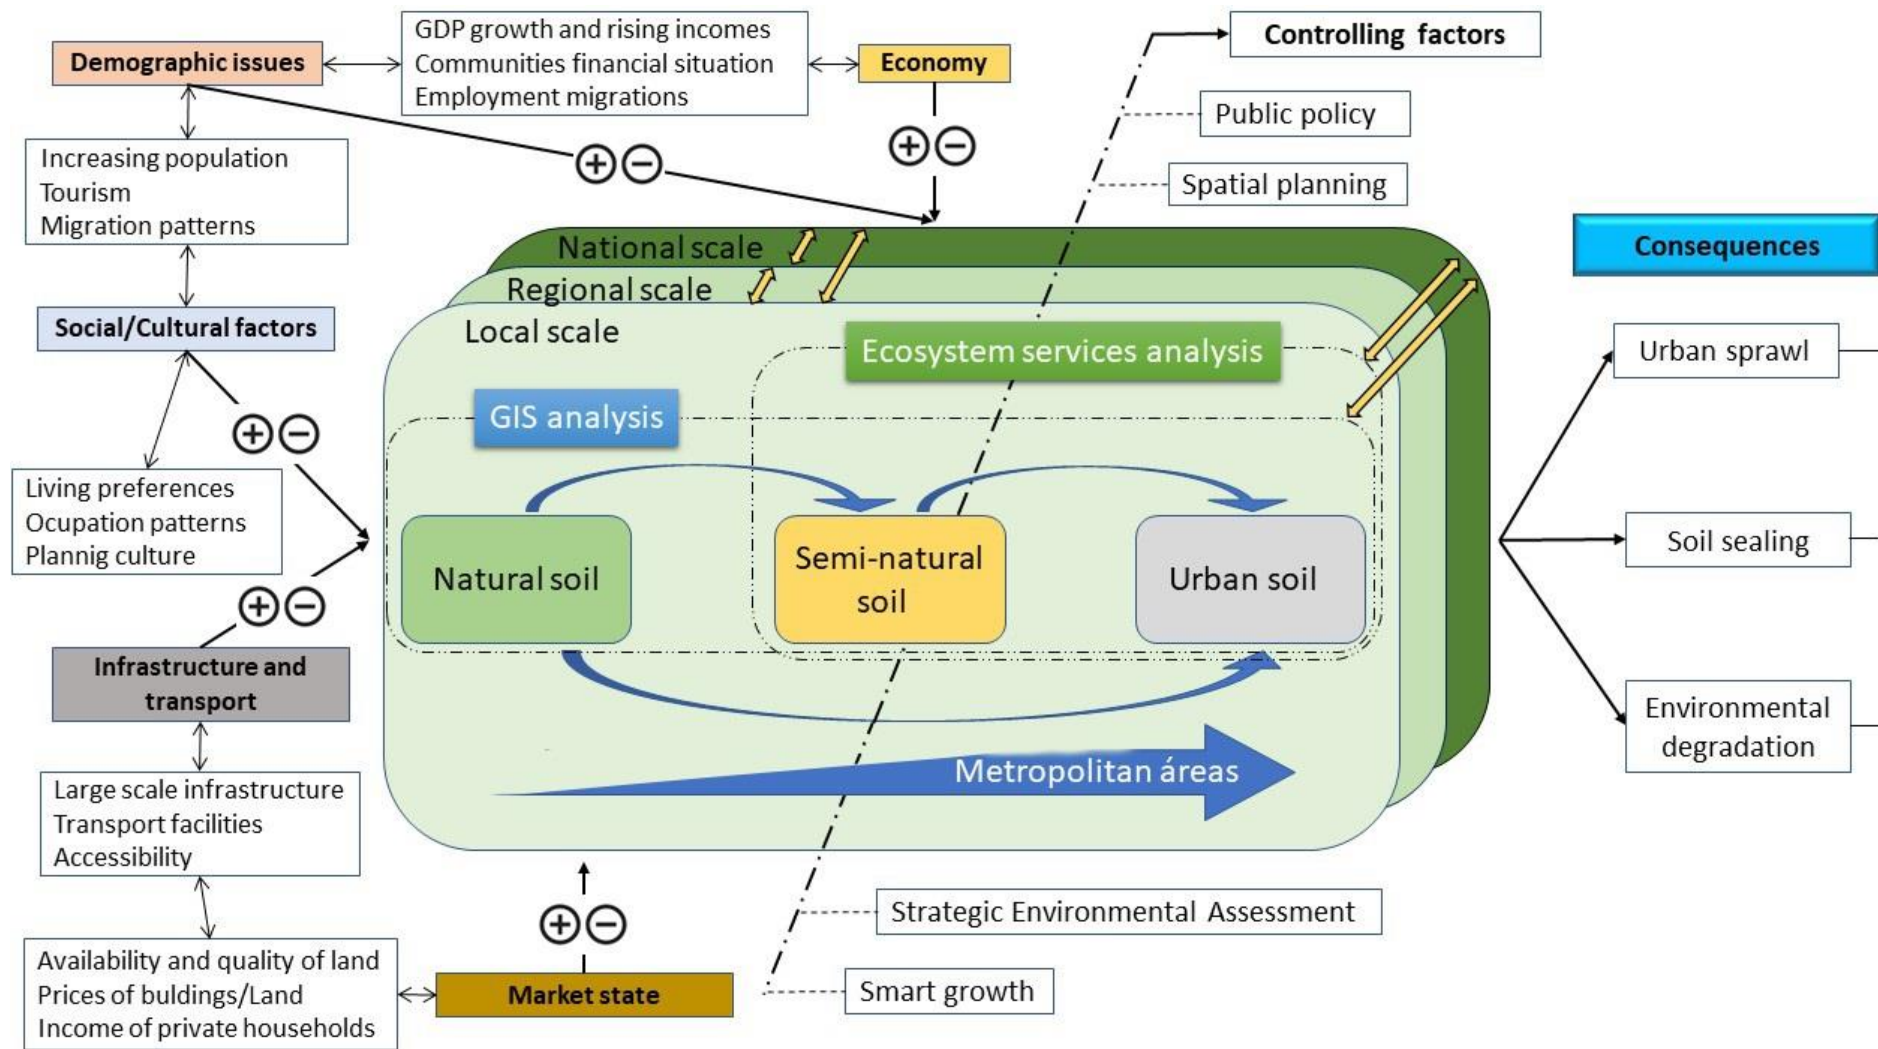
Demographic issues

GDP growth and rising incomes
Communities financial situation
Employment migrations

Economy

Controlling factors

Public policy

Spatial planning

Increasing population
Tourism
Migration patterns

Social/Cultural factors

Living preferences
Ocupation patterns
Plannig culture

Infrastructure and transport

Large scale infrastructure
Transport facilities
Accessibility

Availability and quality of land
Prices of buldings/Land
Income of private households

Market state

National scale

Regional scale

Local scale

Ecosystem services analysis

GIS analysis

Natural soil

Semi-natural soil

Urban soil

Metropolitan áreas

Strategic Environmental Assessment

Smart growth

Consequences

Urban sprawl

Soil sealing

Environmental degradation